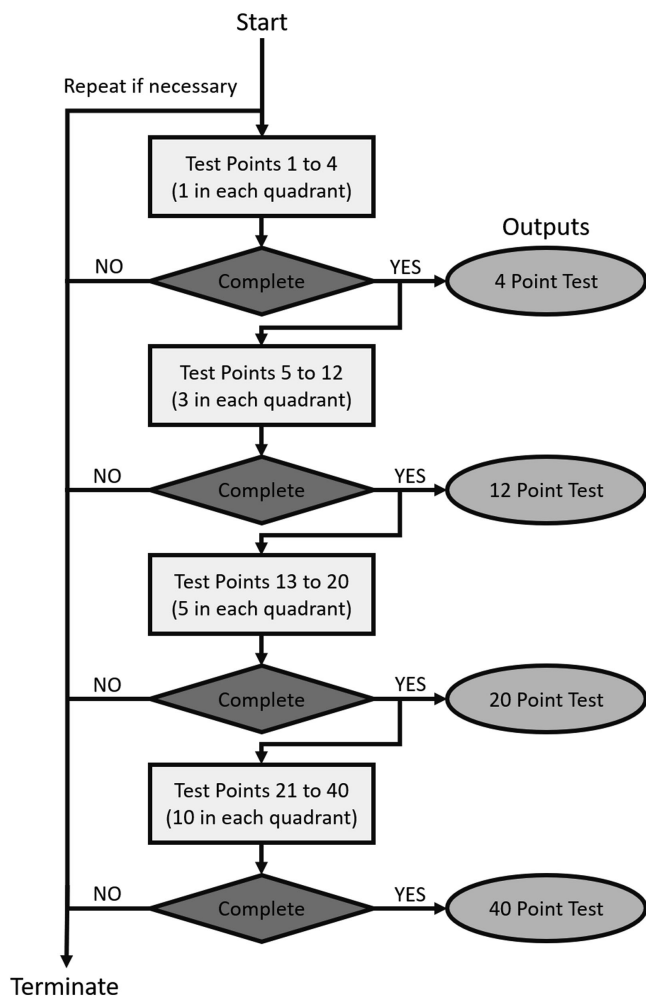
Start

Repeat if necessary

Test Points 1 to 4
(1 in each quadrant)

Outputs

NO
Complete
YES
4 Point Test

Test Points 5 to 12
(3 in each quadrant)

NO
Complete
YES
12 Point Test

Test Points 13 to 20
(5 in each quadrant)

NO
Complete
YES
20 Point Test

Test Points 21 to 40
(10 in each quadrant)

NO
Complete
YES
40 Point Test

Terminate